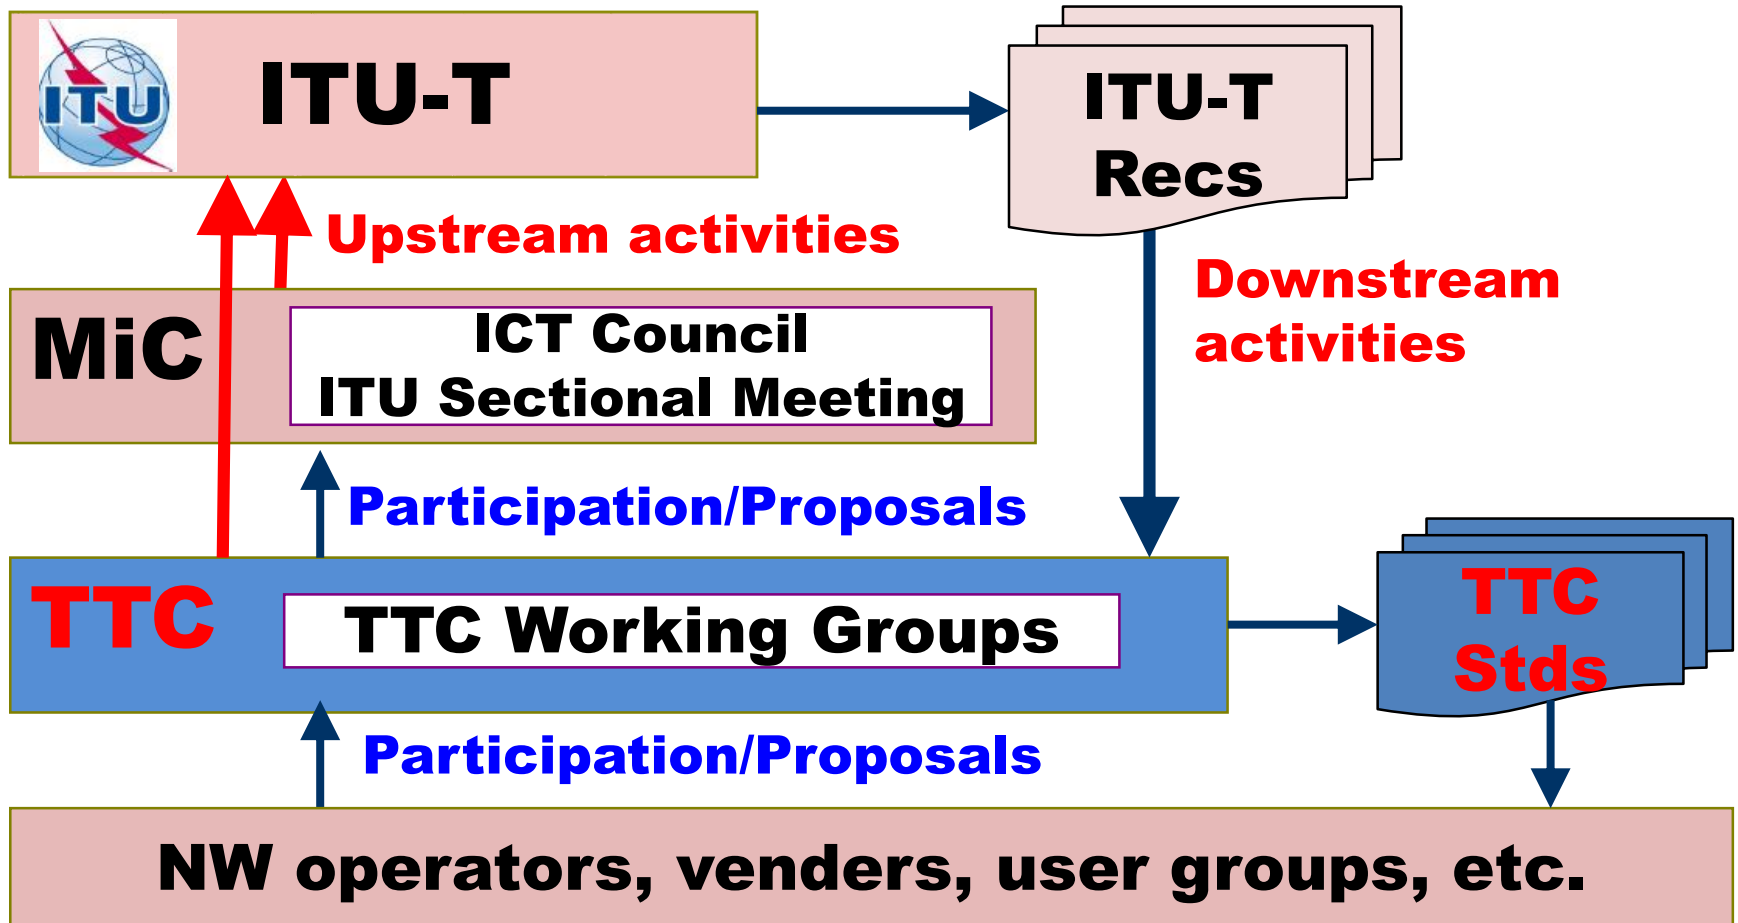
ITU

ITU-T

ITU-T Recs

Upstream activities

Downstream activities

MiC

ICT Council
ITU Sectional Meeting

Participation/Proposals

TTC

TTC Working Groups

TTC Stds

Participation/Proposals

NW operators, venders, user groups, etc.